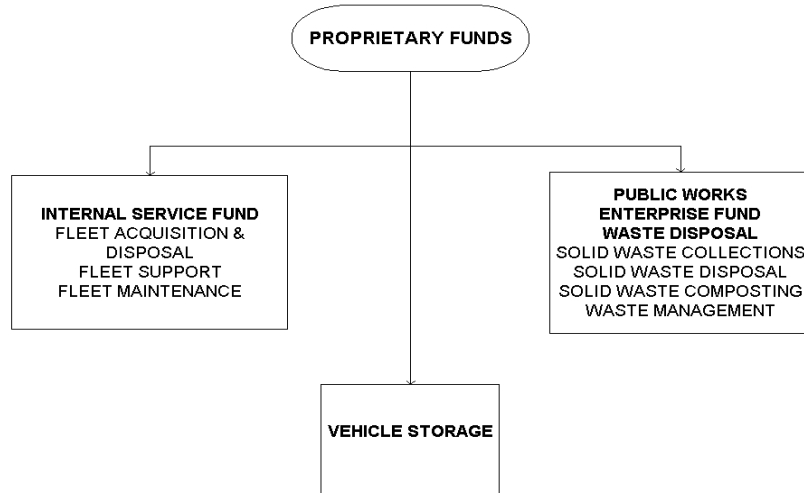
PROPRIETARY FUNDS

INTERNAL SERVICE FUND
FLEET ACQUISITION & DISPOSAL
FLEET SUPPORT
FLEET MAINTENANCE

PUBLIC WORKS
ENTERPRISE FUND
WASTE DISPOSAL
SOLID WASTE COLLECTIONS
SOLID WASTE DISPOSAL
SOLID WASTE COMPOSTING
WASTE MANAGEMENT

VEHICLE STORAGE